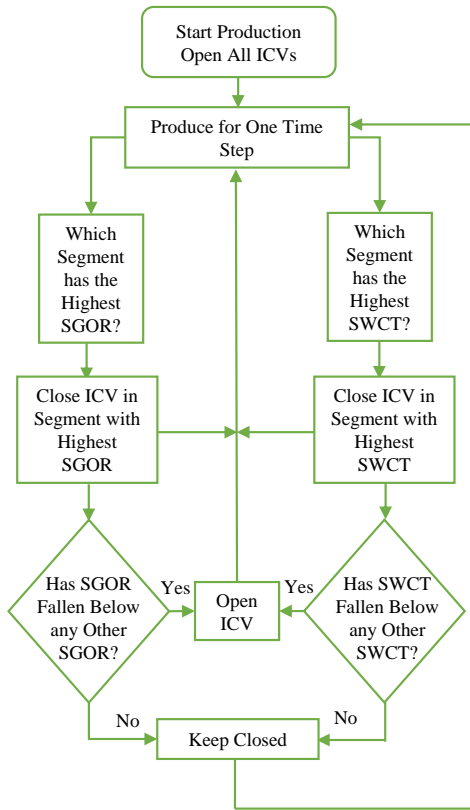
Start Production
Open All ICVs

Produce for One Time Step

Which Segment has the Highest SGOR?

Which Segment has the Highest SWCT?

Close ICV in Segment with Highest SGOR

Close ICV in Segment with Highest SWCT

Has SGOR Fallen Below any Other SGOR?

Yes

Open ICV

Yes

Has SWCT Fallen Below any Other SWCT?

No

Keep Closed

No